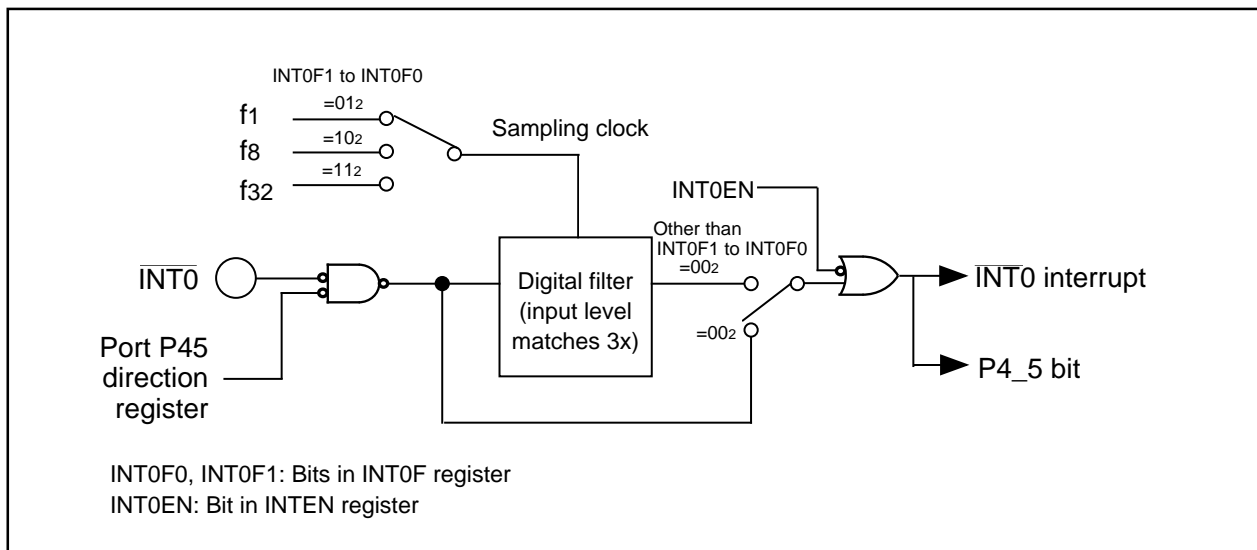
INT0F1 to INT0F0

$f_1$ $=01_2$

$f_8$ $=10_2$

$f_{32}$ $=11_2$

Sampling clock

INT0EN

Other than INT0F1 to INT0F0 $=00_2$

$\overline{INT0}$

Digital filter (input level matches 3x)

$=00_2$

$\overline{INT0}$ interrupt

Port P45 direction register

P4_5 bit

INT0F0, INT0F1: Bits in INT0F register
INT0EN: Bit in INTEN register